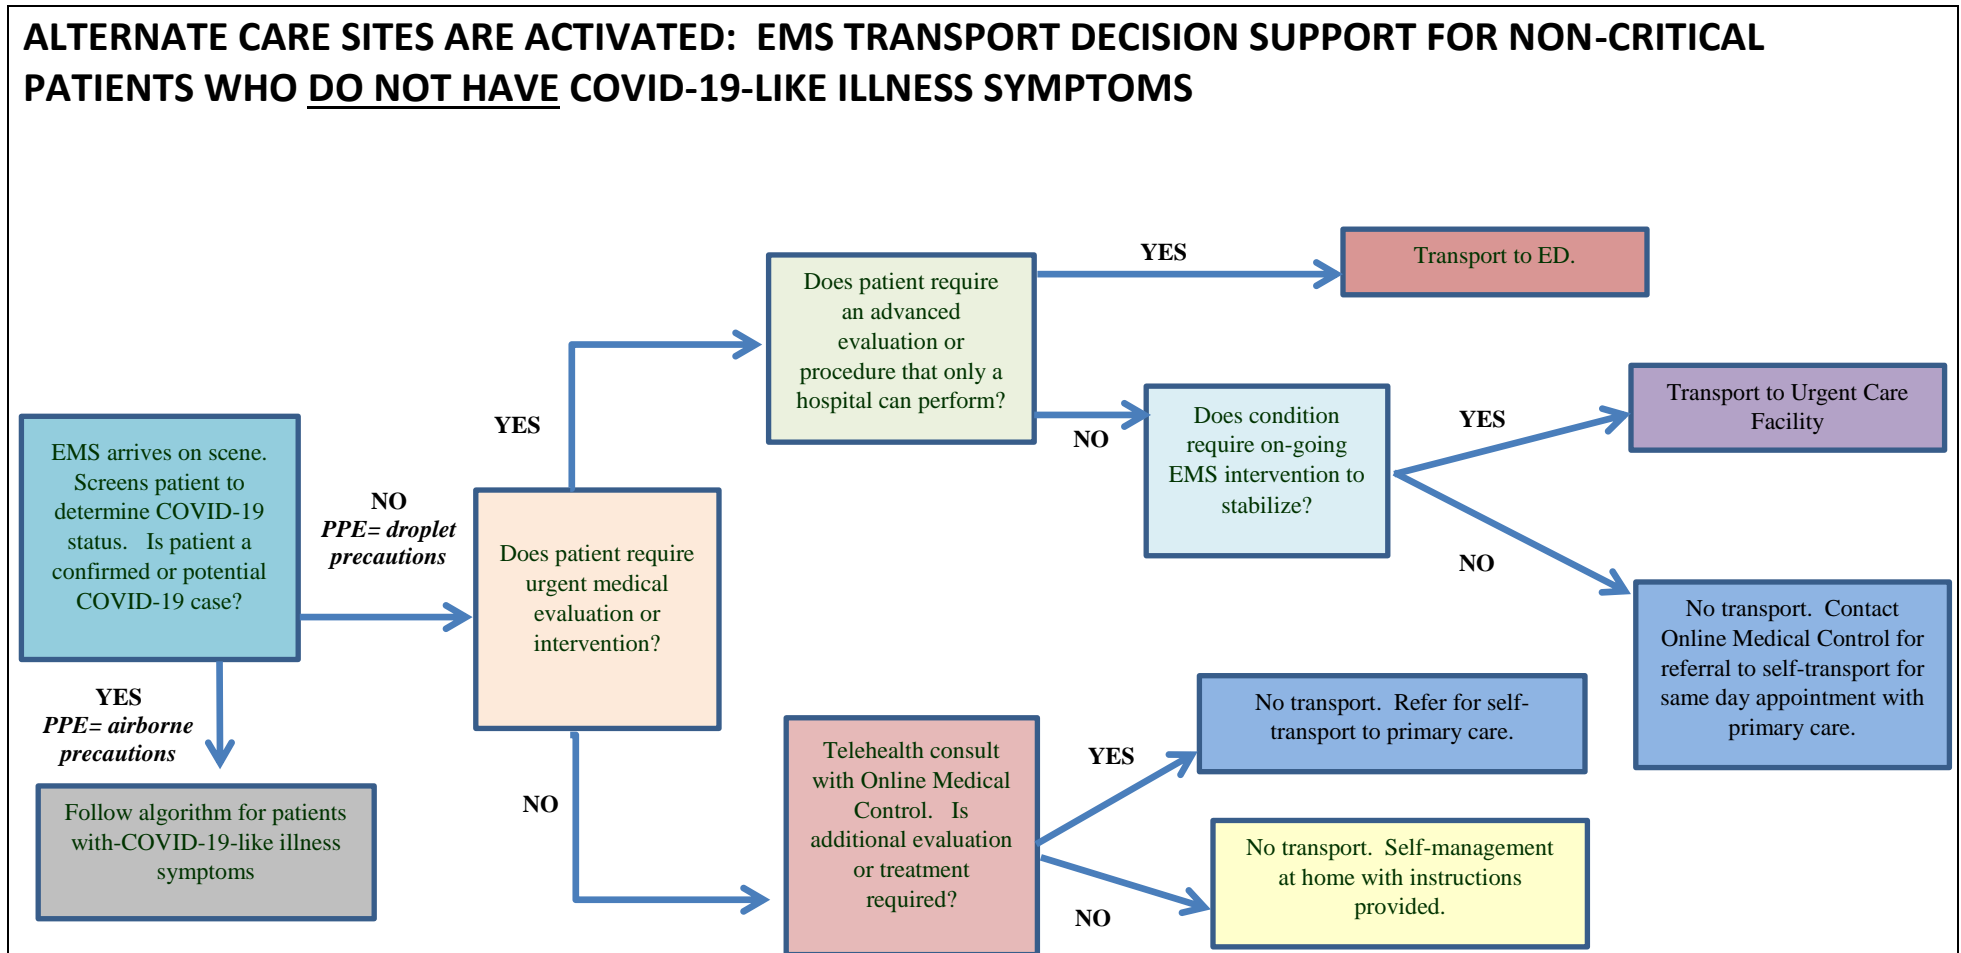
ALTERNATE CARE SITES ARE ACTIVATED: EMS TRANSPORT DECISION SUPPORT FOR NON-CRITICAL PATIENTS WHO DO NOT HAVE COVID-19-LIKE ILLNESS SYMPTOMS

EMS arrives on scene. Screens patient to determine COVID-19 status. Is patient a confirmed or potential COVID-19 case?

YES
PPE= airborne precautions

Follow algorithm for patients with-COVID-19-like illness symptoms

NO
PPE= droplet precautions

Does patient require urgent medical evaluation or intervention?

YES

Does patient require an advanced evaluation or procedure that only a hospital can perform?

YES

Transport to ED.

NO

Does condition require on-going EMS intervention to stabilize?

YES

Transport to Urgent Care Facility

NO

No transport. Contact Online Medical Control for referral to self-transport for same day appointment with primary care.

NO

Telehealth consult with Online Medical Control. Is additional evaluation or treatment required?

YES

No transport. Refer for self-transport to primary care.

NO

No transport. Self-management at home with instructions provided.